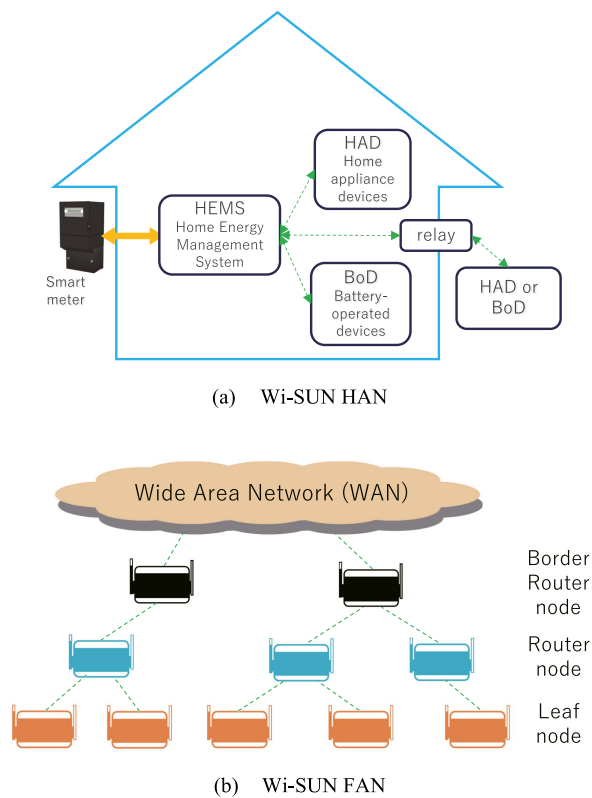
HAD
Home appliance devices

HEMS
Home Energy Management System

relay

Smart meter

BoD
Battery-operated devices

HAD or BoD

(a) Wi-SUN HAN

Wide Area Network (WAN)

Border Router node

Router node

Leaf node

(b) Wi-SUN FAN